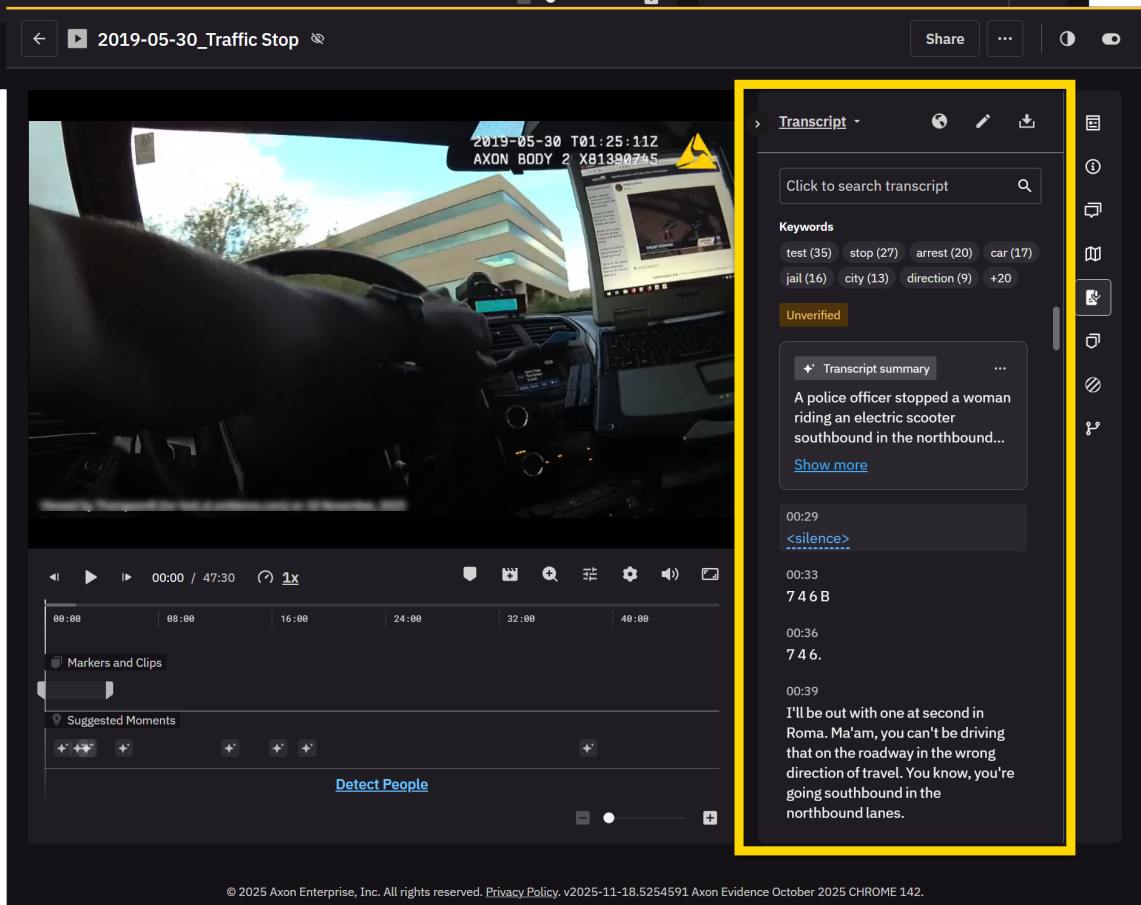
2019-05-30_Traffic Stop

Share

2019-05-30 T01:25:11Z
AXON BODY 2 X81390745

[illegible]

00:00 / 47:30 1x

00:00 08:00 16:00 24:00 32:00 40:00

Markers and Clips

Suggested Moments

Detect People

Transcript

Click to search transcript

Keywords

test (35) stop (27) arrest (20) car (17) jail (16) city (13) direction (9) +20

Unverified

Transcript summary

A police officer stopped a woman riding an electric scooter southbound in the northbound...

Show more

00:29
<silence>

00:33
7 4 6 B

00:36
7 4 6.

00:39
I'll be out with one at second in Roma. Ma'am, you can't be driving that on the roadway in the wrong direction of travel. You know, you're going southbound in the northbound lanes.

© 2025 Axon Enterprise, Inc. All rights reserved. Privacy Policy. v2025-11-18.5254591 Axon Evidence October 2025 CHROME 142.